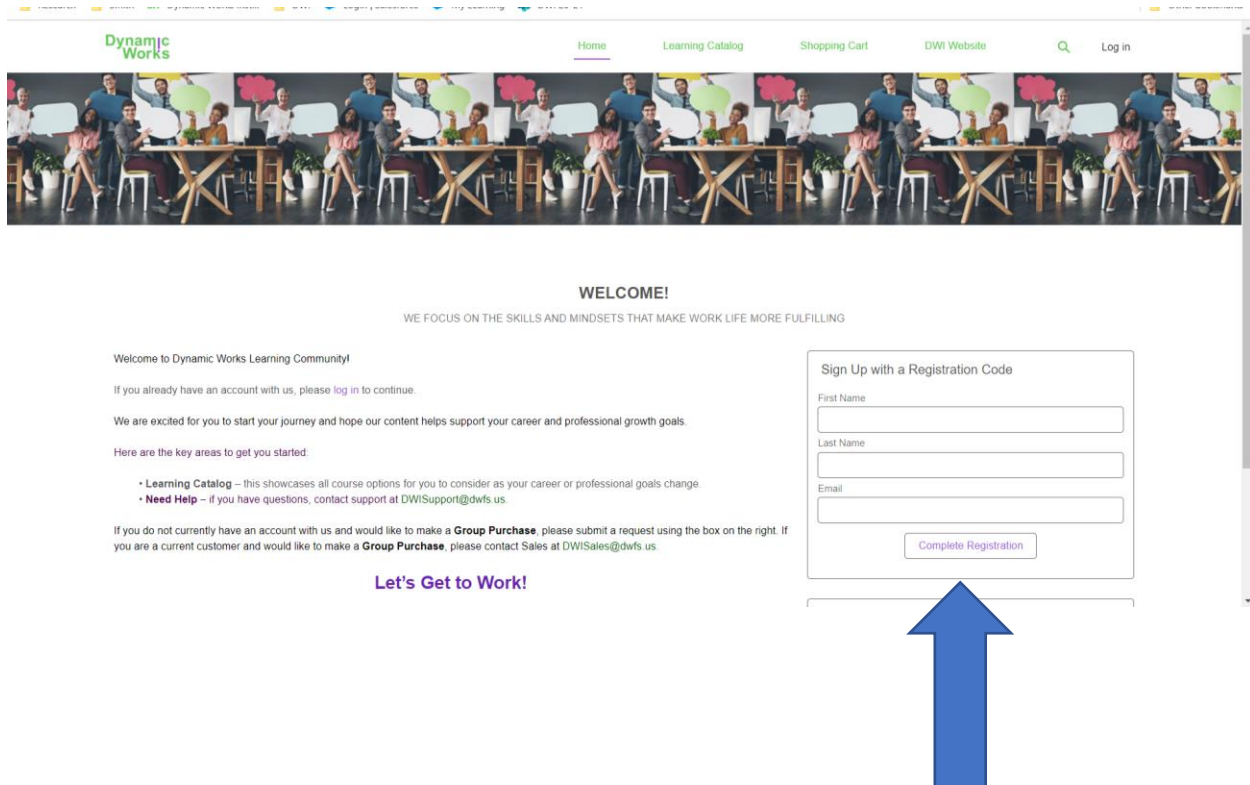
Dynamic Works

Home Learning Catalog Shopping Cart DWI Website Log in

WELCOME!

WE FOCUS ON THE SKILLS AND MINDSETS THAT MAKE WORK LIFE MORE FULFILLING

Welcome to Dynamic Works Learning Community!

If you already have an account with us, please log in to continue.

We are excited for you to start your journey and hope our content helps support your career and professional growth goals.

Here are the key areas to get you started.

• Learning Catalog – this showcases all course options for you to consider as your career or professional goals change.
• Need Help – if you have questions, contact support at DWISupport@dwfs.us.

If you do not currently have an account with us and would like to make a Group Purchase, please submit a request using the box on the right. If you are a current customer and would like to make a Group Purchase, please contact Sales at DWISales@dwfs.us.

Let's Get to Work!

Sign Up with a Registration Code

First Name

Last Name

Email

Complete Registration